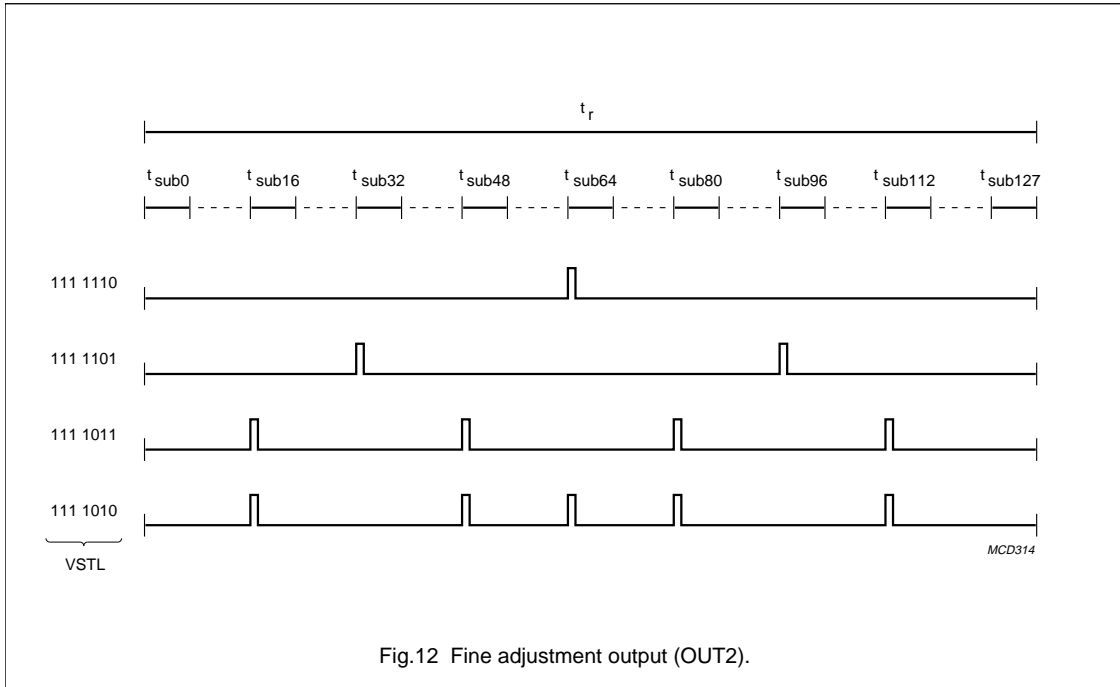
$t_r$

$t_{sub0}$ $t_{sub16}$ $t_{sub32}$ $t_{sub48}$ $t_{sub64}$ $t_{sub80}$ $t_{sub96}$ $t_{sub112}$ $t_{sub127}$

111 1110

111 1101

111 1011

111 1010

VSTL

MCD314

Fig.12 Fine adjustment output (OUT2).